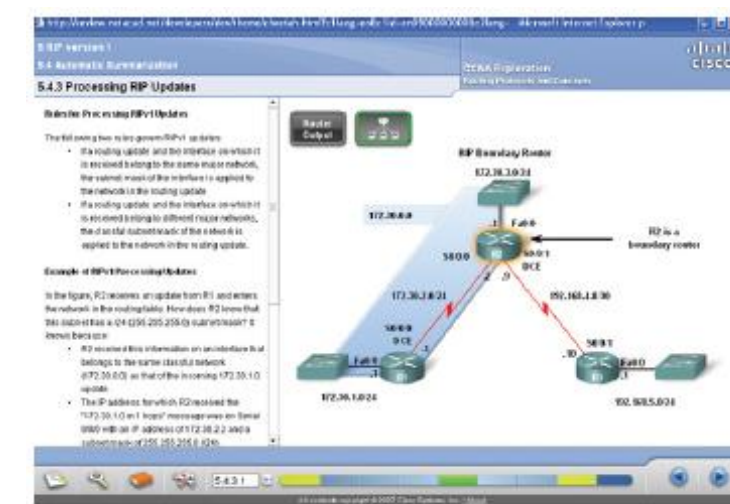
5 RIP version 1
5.4 Automatic Summarization
5.4.3 Processing RIP Updates

CCNA Exploration
Routing Protocols and Concepts

Rules for Processing RIPv1 Updates

The following two rules govern RIPv1 updates:

- If a routing update and the interface on which it is received belong to the same major network, the subnet mask of the interface is applied to the network in the routing update.
- If a routing update and the interface on which it is received belong to different major networks, the classful subnet mask of the network is applied to the network in the routing update.

Example of RIPv1 Processing Updates

In the figure, R2 receives an update from R1 and enters the network in the routing table. How does R2 know that this subnet has a /24 (255.255.255.0) subnet mask? It knows because:

- R2 received this information on an interface that belongs to the same classful network (172.30.0.0) as that of the incoming 172.30.1.0 update.
- The IP address for which R2 received the "172.30.1.0 in 1 hops" message was on Serial 0/0/0 with an IP address of 172.30.2.2 and a subnet mask of 255.255.255.0 (/24).

Router Output

RIP Boundary Router
172.30.3.0/24
172.30.0.0
Fa0/0
S0/0/0
S0/0/1
DCE
R2 is a boundary router
172.30.2.0/24
192.168.4.0/30
S0/0/0
DCE
Fa0/0
172.30.1.0/24
.10
S0/0/1
Fa0/0
192.168.5.0/24

5.4.3.1

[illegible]